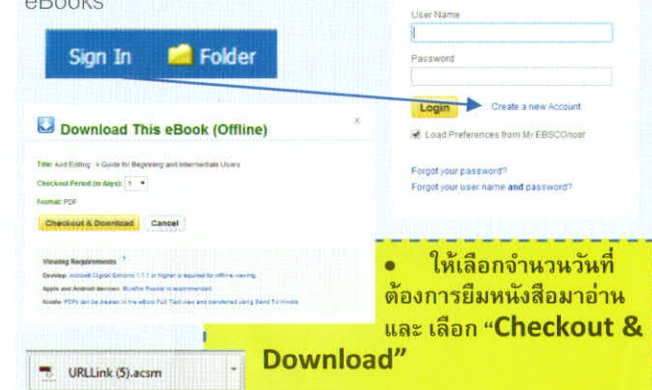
eBooks

Sign In Folder

User Name

Password

Login Create a new Account

Load Preferences from My EBSCOhost

Forgot your password?
Forgot your user name and password?

Download This eBook (Offline)

Title: Avid Editing : A Guide for Beginning and Intermediate Users

Checkout Period (in days): 1

Format: PDF

Checkout & Download Cancel

Viewing Requirements

Desktop: Adobe® Digital Editions 1.7.1 or higher is required for offline viewing.

Apple and Android devices: Bluefire Reader is recommended.

Kindle: PDFs can be viewed in the eBook Full Text view and transferred using Send To Kindle.

• ให้เลือกจำนวนวันที่ต้องการยืมหนังสือมาอ่าน และ เลือก “Checkout & Download”

URLLink (5).acsm